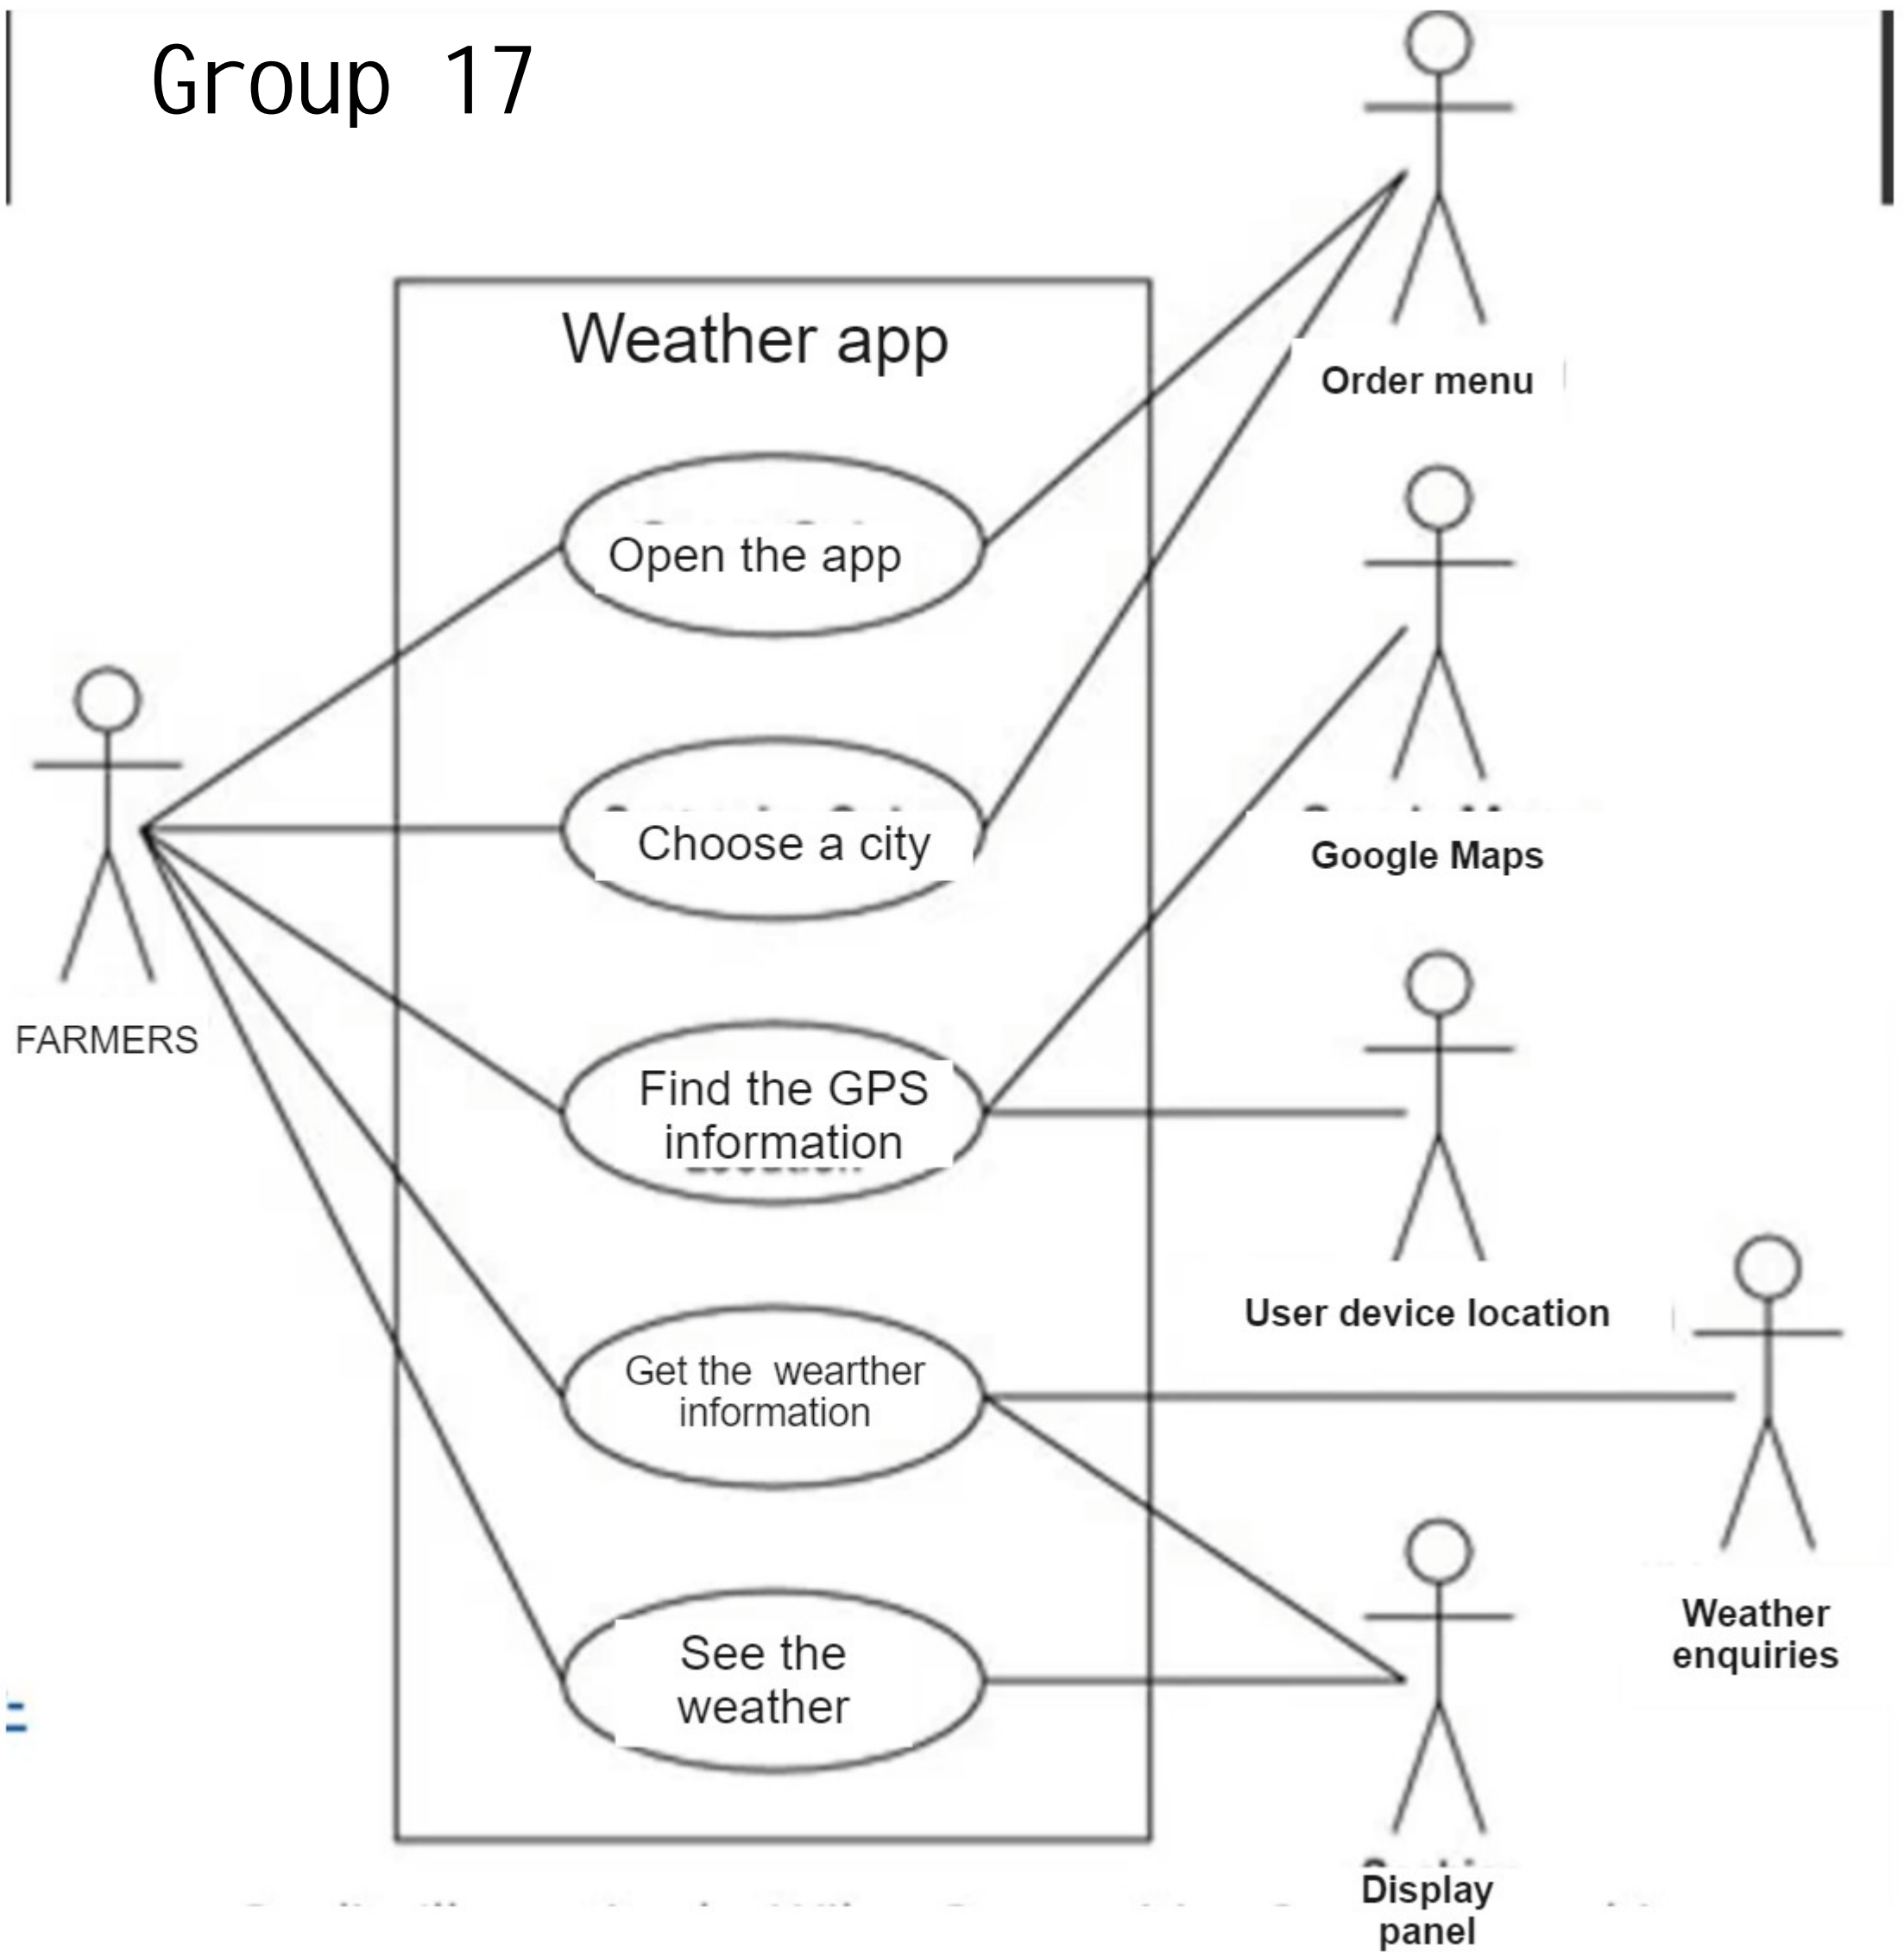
Group 17

Weather app

Order menu

Open the app

FARMERS

Choose a city

Google Maps

Find the GPS information

User device location

Get the wearther information

Weather enquiries

See the weather

Display panel